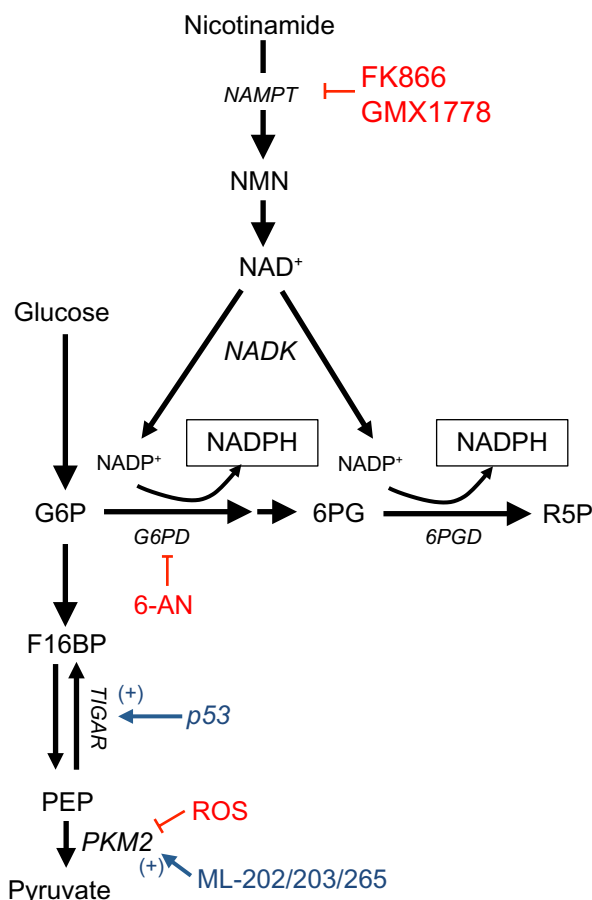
Nicotinamide

NAMPT

FK866
GMX1778

NMN

NAD$^+$

Glucose

NADK

NADP$^+$

NADPH

NADP$^+$

NADPH

G6P

6PG

R5P

G6PD

6PGD

6-AN

F16BP

TIGAR

(+)

p53

PEP

ROS

PKM2

(+)

ML-202/203/265

Pyruvate